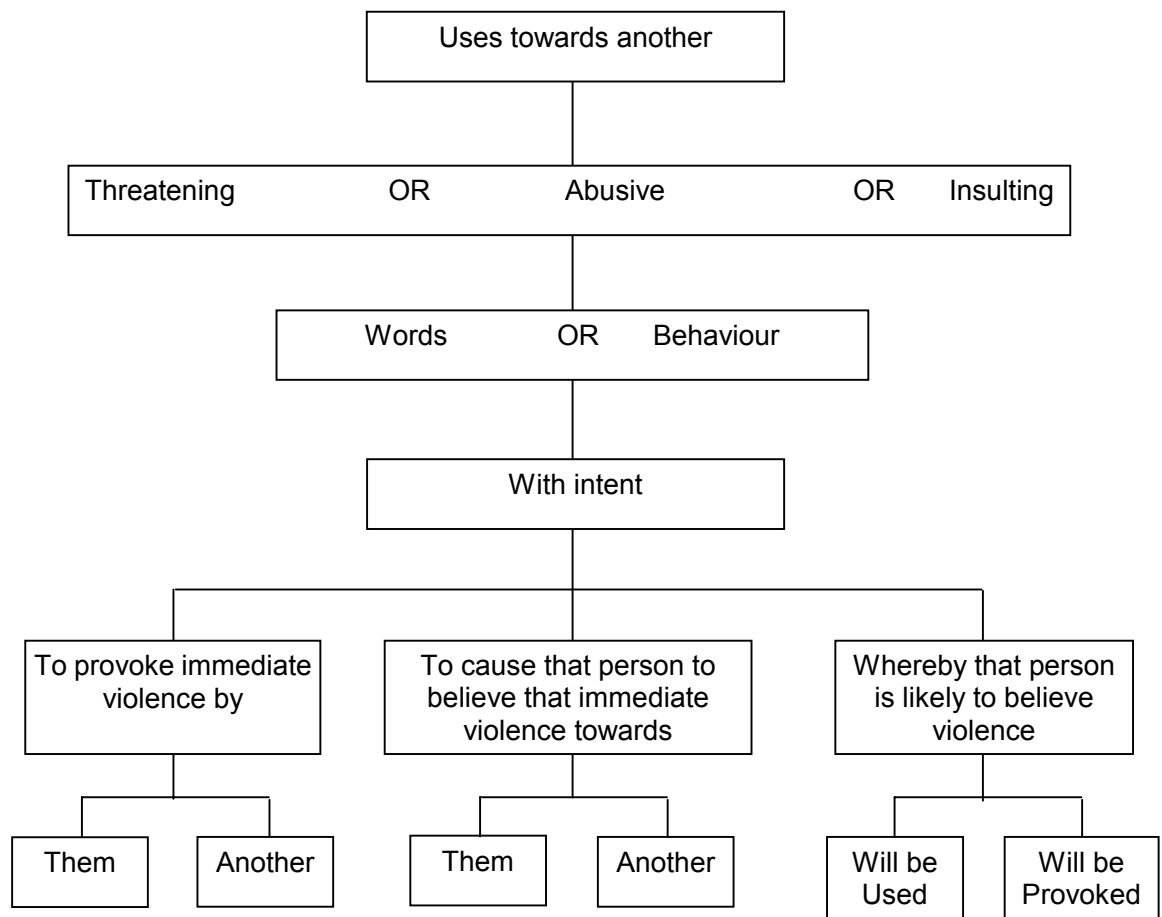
Uses towards another

Threatening OR Abusive OR Insulting

Words OR Behaviour

With intent

To provoke immediate violence by

Them

Another

To cause that person to believe that immediate violence towards

Them

Another

Whereby that person is likely to believe violence

Will be Used

Will be Provoked